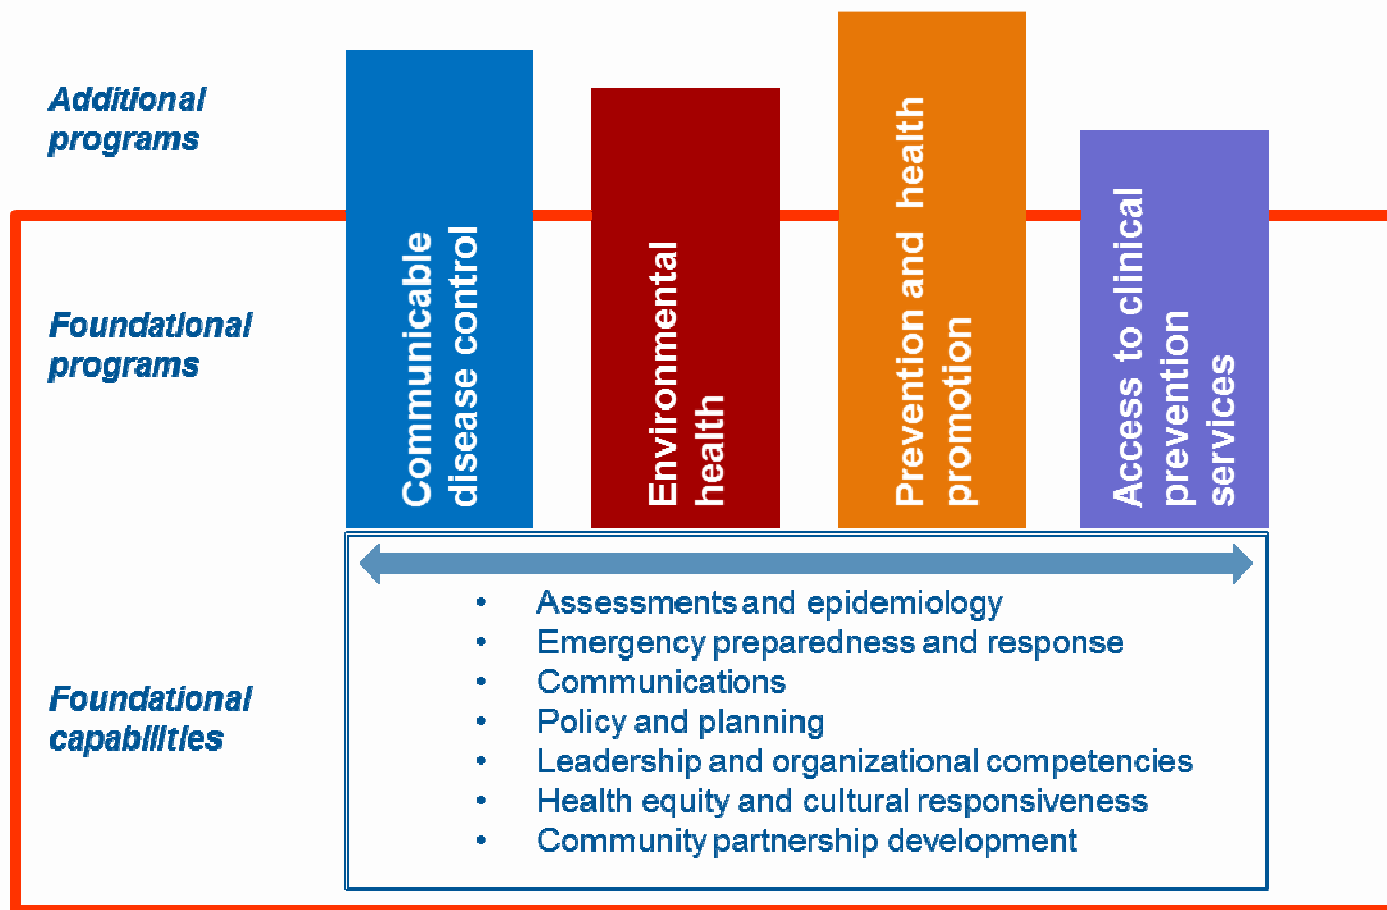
Additional programs

Foundational programs

Foundational capabilities

Communicable disease control

Environmental health

Prevention and health promotion

Access to clinical prevention services

- Assessments and epidemiology
- Emergency preparedness and response
- Communications
- Policy and planning
- Leadership and organizational competencies
- Health equity and cultural responsiveness
- Community partnership development